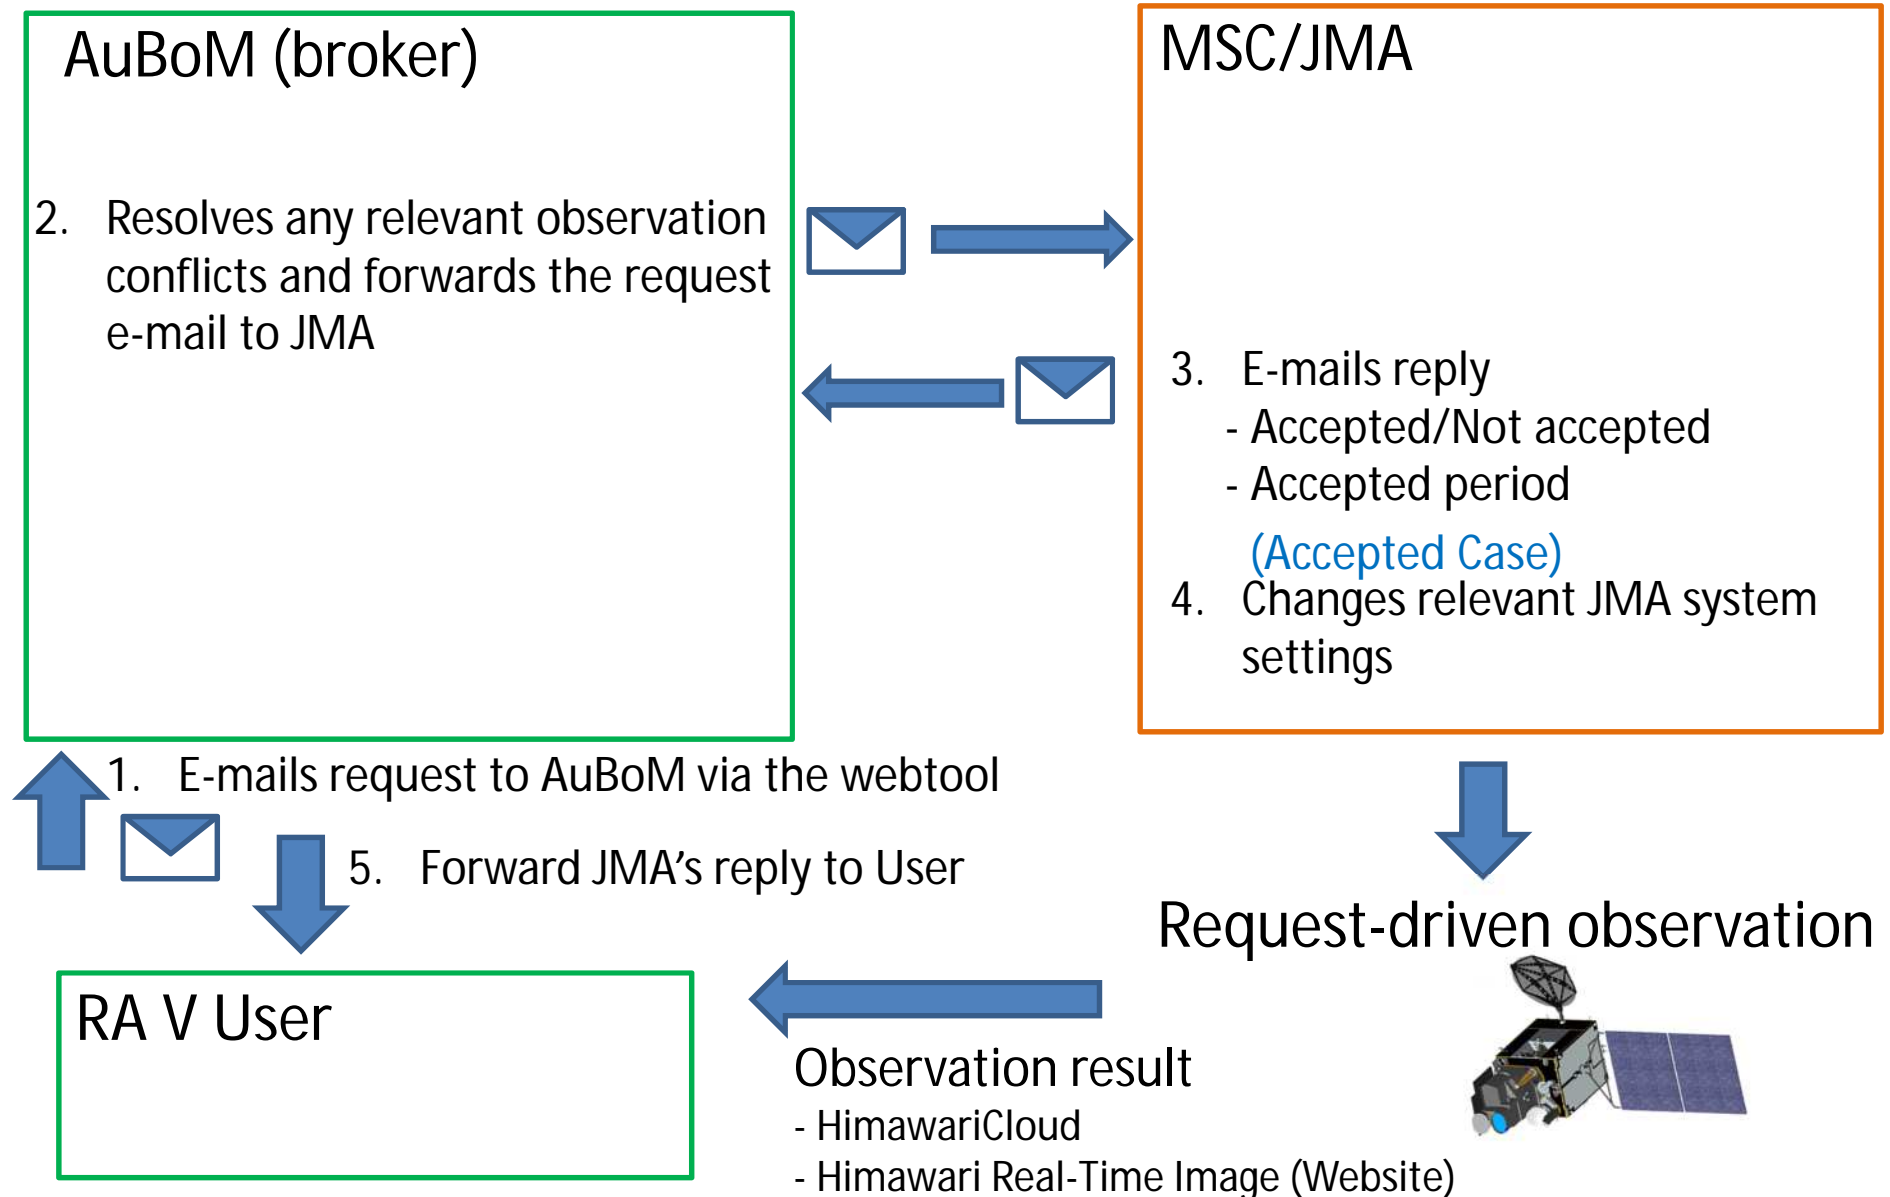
AuBoM (broker)

2. Resolves any relevant observation conflicts and forwards the request e-mail to JMA

MSC/JMA

3. E-mails reply
- Accepted/Not accepted
- Accepted period

(Accepted Case)
4. Changes relevant JMA system settings

1. E-mails request to AuBoM via the webtool

5. Forward JMA's reply to User

Request-driven observation

RA V User

Observation result
- HimawariCloud
- Himawari Real-Time Image (Website)